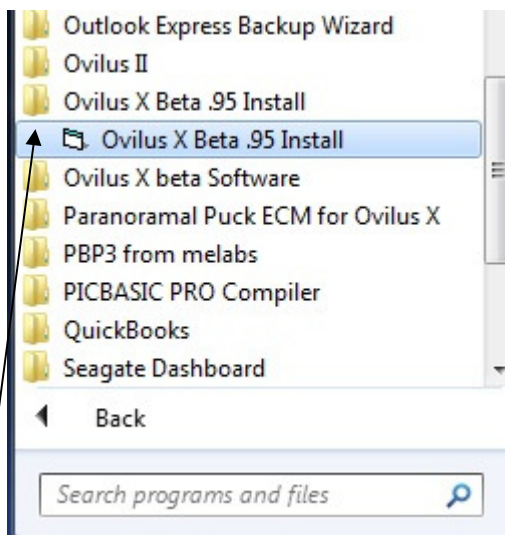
Outlook Express Backup Wizard
Ovilus II
Ovilus X Beta .95 Install
Ovilus X Beta .95 Install
Ovilus X beta Software
Paranoramal Puck ECM for Ovilus X
PBP3 from melabs
PICBASIC PRO Compiler
QuickBooks
Seagate Dashboard
Back
Search programs and files